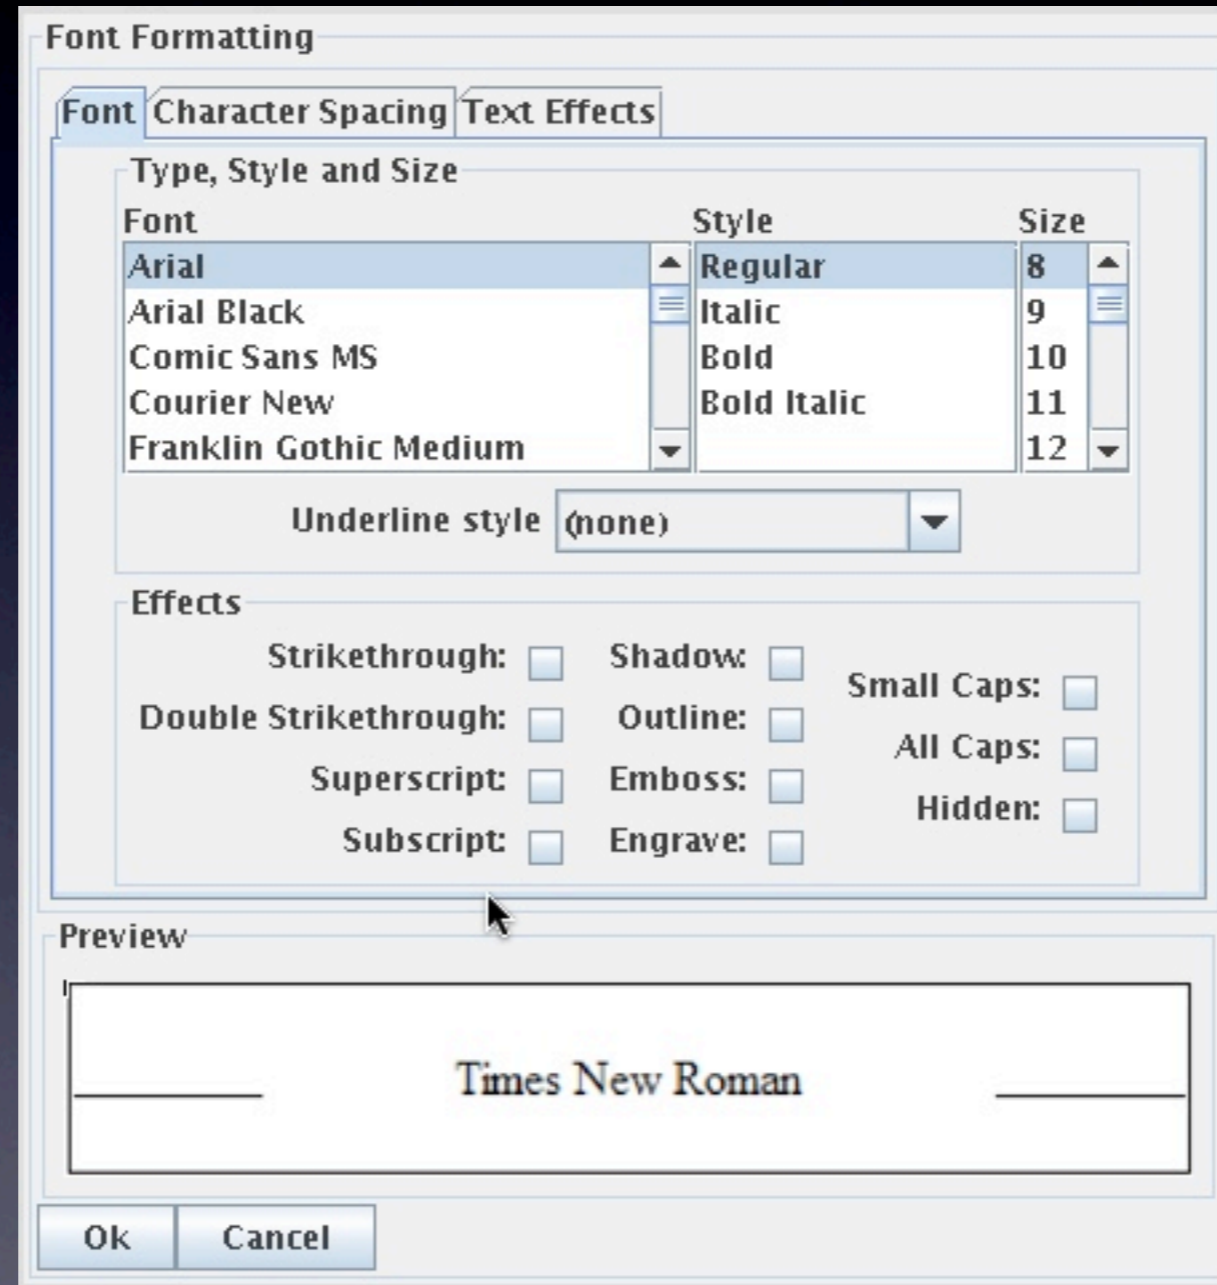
Font Formatting

Font | Character Spacing | Text Effects

Type, Style and Size

Font
Arial
Arial Black
Comic Sans MS
Courier New
Franklin Gothic Medium

Style
Regular
Italic
Bold
Bold Italic

Size
8
9
10
11
12

Underline style (none)

Effects

Strikethrough:
Double Strikethrough:
Superscript:
Subscript:

Shadow:
Outline:
Emboss:
Engrave:

Small Caps:
All Caps:
Hidden:

Preview

Times New Roman

Ok
Cancel